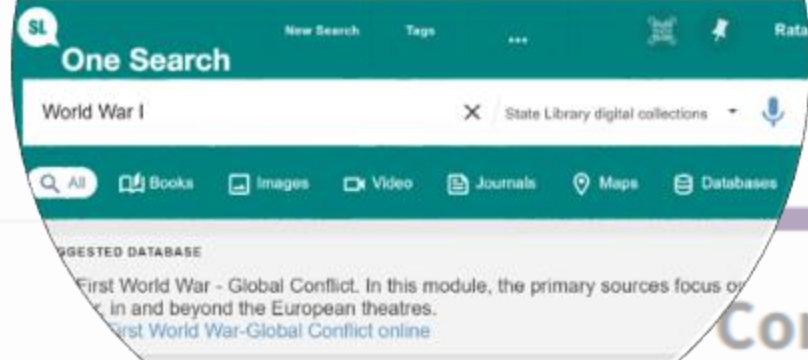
SL
One Search
New Search
Tags
...
Rata

World War I
×
State Library digital collections

All
Books
Images
Video
Journals
Maps
Databases

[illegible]GESTED DATABASE
First World War - Global Conflict. In this module, the primary sources focus o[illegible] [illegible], in and beyond the European theatres.
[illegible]irst World War-Global Conflict online

Co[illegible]